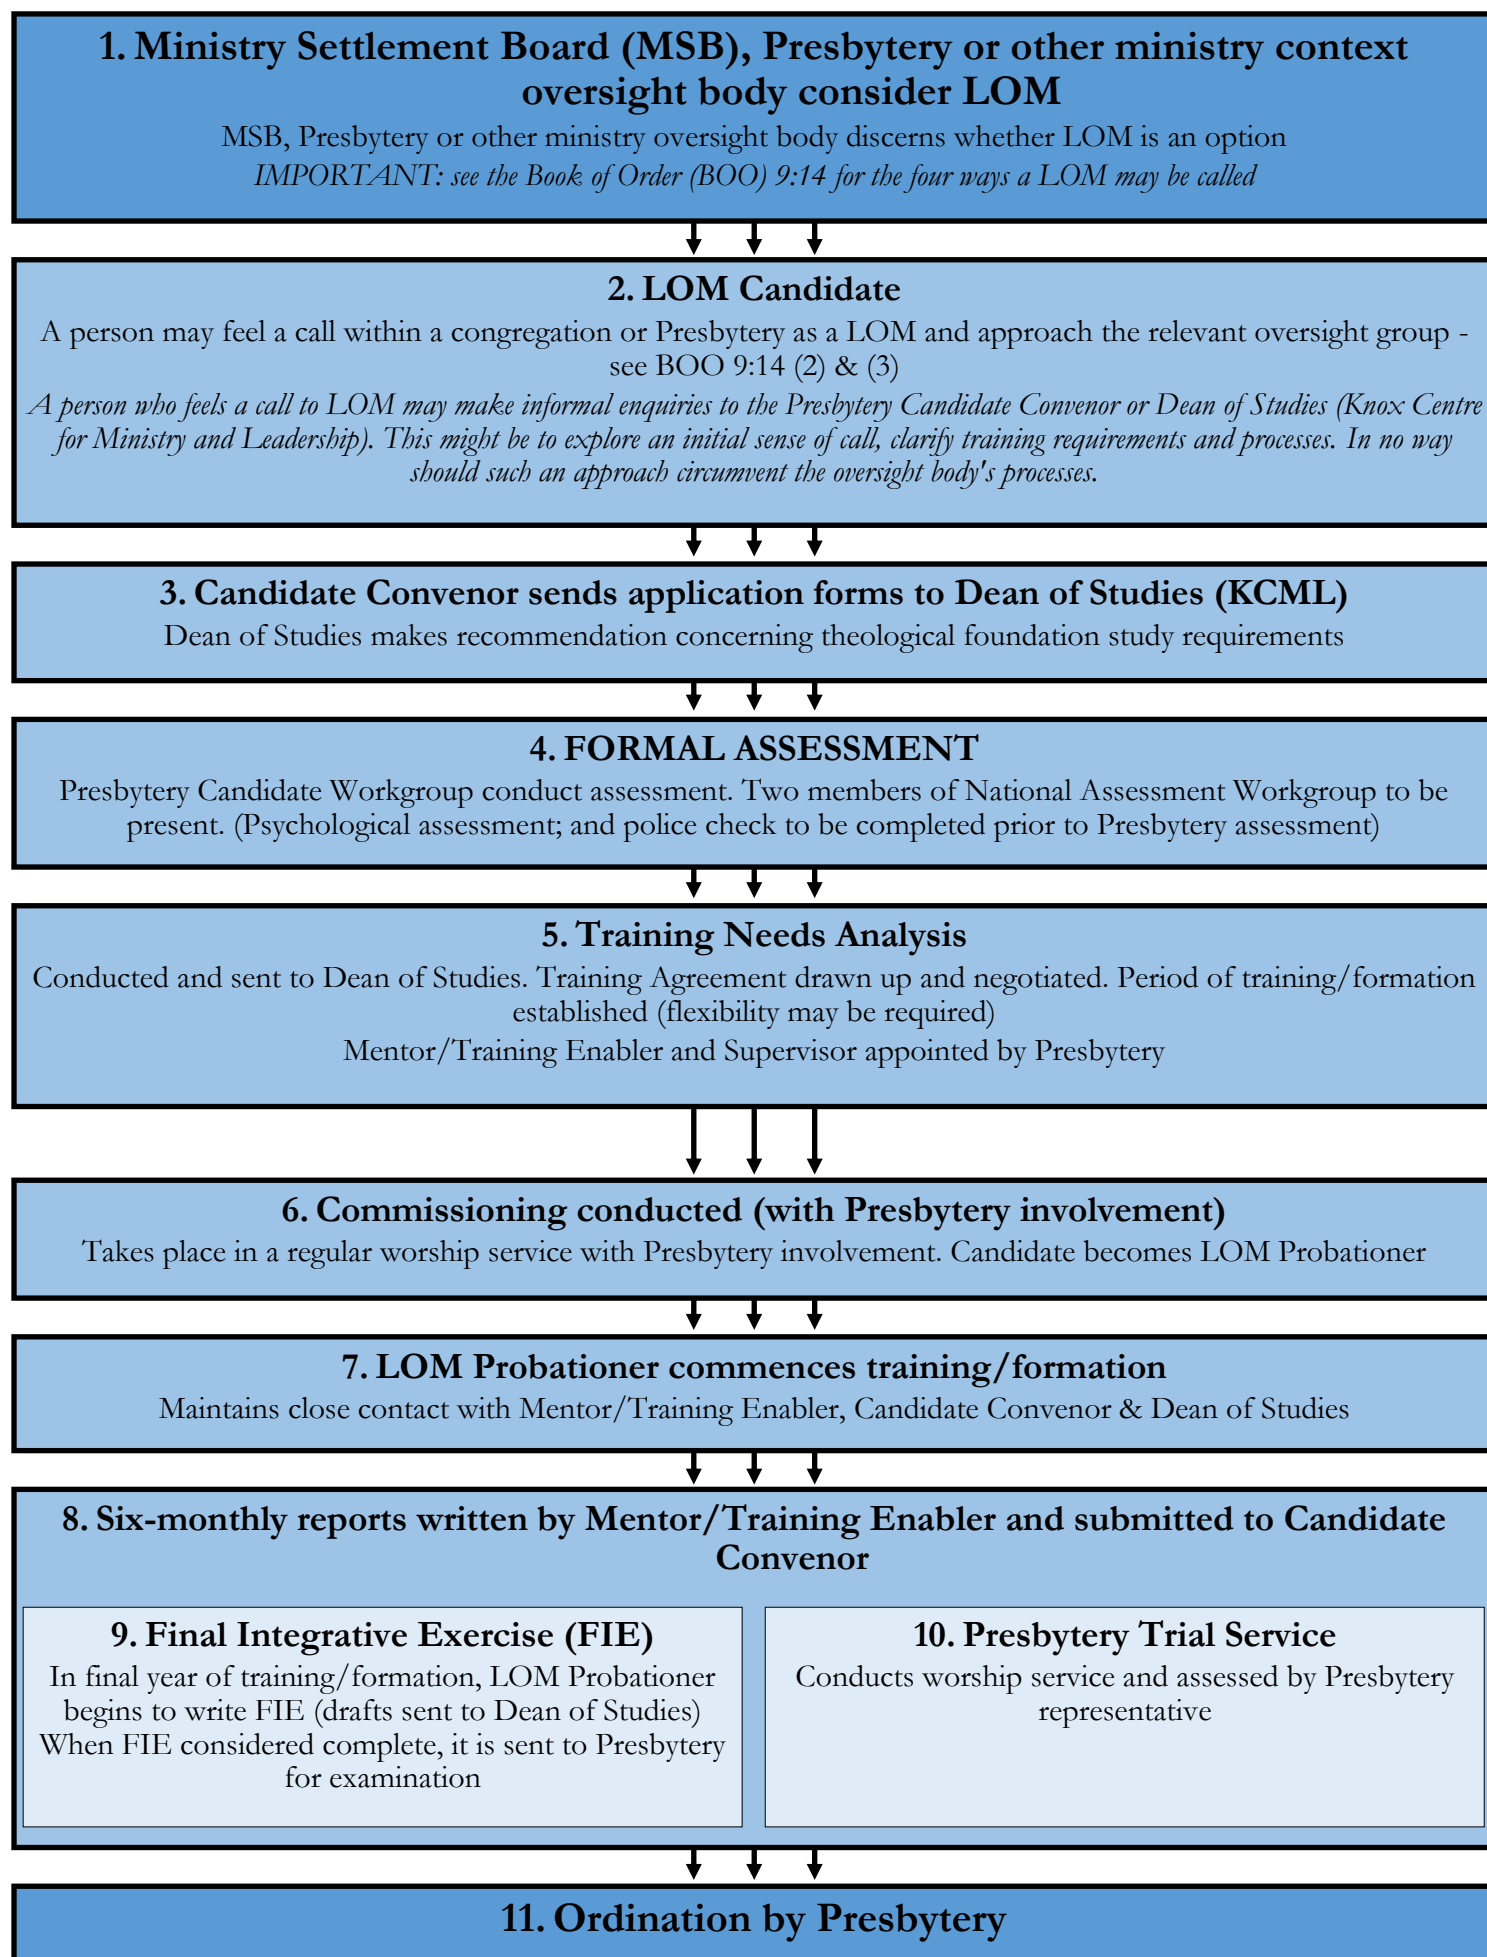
1. Ministry Settlement Board (MSB), Presbytery or other ministry context oversight body consider LOM

MSB, Presbytery or other ministry oversight body discerns whether LOM is an option

*IMPORTANT: see the Book of Order (BOO) 9:14 for the four ways a LOM may be called*

2. LOM Candidate

A person may feel a call within a congregation or Presbytery as a LOM and approach the relevant oversight group - see BOO 9:14 (2) & (3)

*A person who feels a call to LOM may make informal enquiries to the Presbytery Candidate Convenor or Dean of Studies (Knox Centre for Ministry and Leadership). This might be to explore an initial sense of call, clarify training requirements and processes. In no way should such an approach circumvent the oversight body's processes.*

3. Candidate Convenor sends application forms to Dean of Studies (KCML)

Dean of Studies makes recommendation concerning theological foundation study requirements

4. FORMAL ASSESSMENT

Presbytery Candidate Workgroup conduct assessment. Two members of National Assessment Workgroup to be present. (Psychological assessment; and police check to be completed prior to Presbytery assessment)

5. Training Needs Analysis

Conducted and sent to Dean of Studies. Training Agreement drawn up and negotiated. Period of training/formation established (flexibility may be required)

Mentor/Training Enabler and Supervisor appointed by Presbytery

6. Commissioning conducted (with Presbytery involvement)

Takes place in a regular worship service with Presbytery involvement. Candidate becomes LOM Probationer

7. LOM Probationer commences training/formation

Maintains close contact with Mentor/Training Enabler, Candidate Convenor & Dean of Studies

8. Six-monthly reports written by Mentor/Training Enabler and submitted to Candidate Convenor

9. Final Integrative Exercise (FIE)

In final year of training/formation, LOM Probationer begins to write FIE (drafts sent to Dean of Studies)
When FIE considered complete, it is sent to Presbytery for examination

10. Presbytery Trial Service

Conducts worship service and assessed by Presbytery representative

11. Ordination by Presbytery